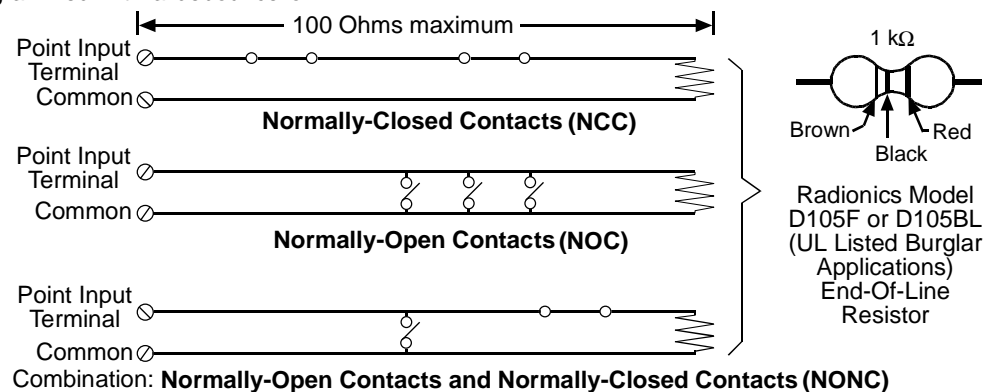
100 Ohms maximum

Point Input Terminal

Common

Normally-Closed Contacts (NCC)

Point Input Terminal

Common

Normally-Open Contacts (NOC)

Point Input Terminal

Common

Combination: Normally-Open Contacts and Normally-Closed Contacts (NONC)

1 kΩ

Brown

Black

Red

Radionics Model D105F or D105BL (UL Listed Burglar Applications) End-Of-Line Resistor